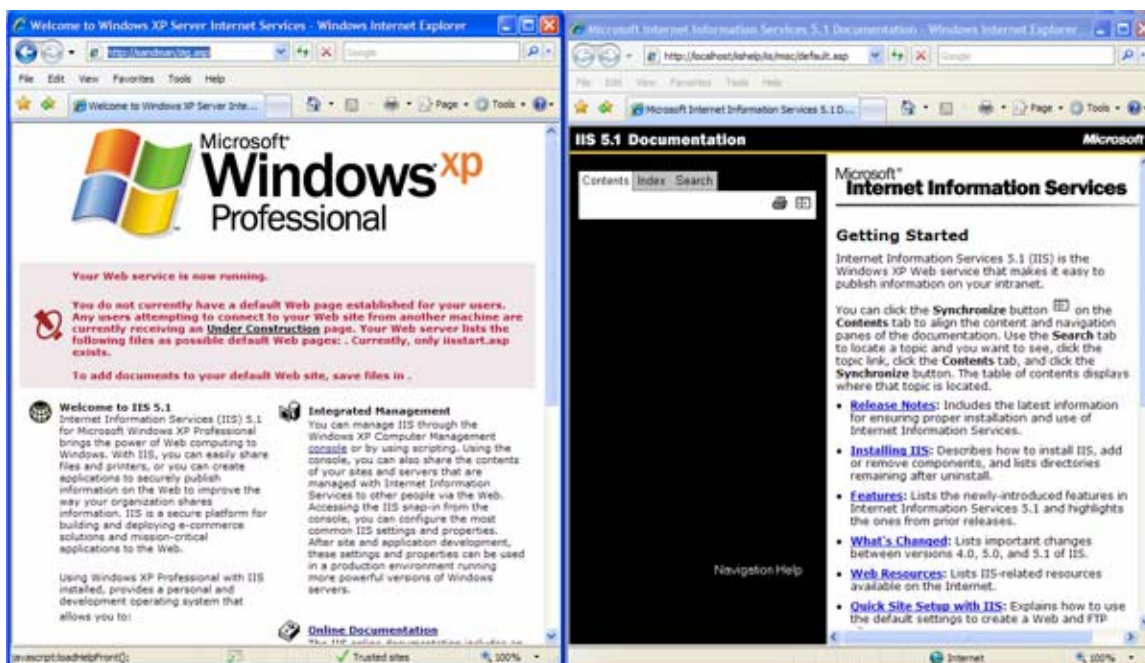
Welcome to Windows XP Server Internet Services - Windows Internet Explorer

http://sandman/iisj.asp

Google

File Edit View Favorites Tools Help

Welcome to Windows XP Server Inte...

Page Tools

Microsoft Windows xp Professional

Your Web service is now running.

You do not currently have a default Web page established for your users. Any users attempting to connect to your Web site from another machine are currently receiving an Under Construction page. Your Web server lists the following files as possible default Web pages: . Currently, only iisstart.asp exists.

To add documents to your default Web site, save files in .

Welcome to IIS 5.1
Internet Information Services (IIS) 5.1 for Microsoft Windows XP Professional brings the power of Web computing to Windows. With IIS, you can easily share files and printers, or you can create applications to securely publish information on the Web to improve the way your organization shares information. IIS is a secure platform for building and deploying e-commerce solutions and mission-critical applications to the Web.

Using Windows XP Professional with IIS installed, provides a personal and development operating system that allows you to:

Integrated Management
You can manage IIS through the Windows XP Computer Management console or by using scripting. Using the console, you can also share the contents of your sites and servers that are managed with Internet Information Services to other people via the Web. Accessing the IIS snap-in from the console, you can configure the most common IIS settings and properties. After site and application development, these settings and properties can be used in a production environment running more powerful versions of Windows servers.

Online Documentation

javascript:loadHelpFront();

Trusted sites 100%

Microsoft Internet Information Services 5.1 Documentation - Windows Internet Explorer

http://localhost/iishelp/iis/misc/default.asp

Google

File Edit View Favorites Tools Help

Microsoft Internet Information Services 5.1 D...

Page Tools

IIS 5.1 Documentation

Microsoft

Contents Index Search

Navigation Help

Microsoft® Internet Information Services

Getting Started

Internet Information Services 5.1 (IIS) is the Windows XP Web service that makes it easy to publish information on your intranet.

You can click the Synchronize button on the Contents tab to align the content and navigation panes of the documentation. Use the Search tab to locate a topic and you want to see, click the topic link, click the Contents tab, and click the Synchronize button. The table of contents displays where that topic is located.

• Release Notes: Includes the latest information for ensuring proper installation and use of Internet Information Services.

• Installing IIS: Describes how to install IIS, add or remove components, and lists directories remaining after uninstall.

• Features: Lists the newly-introduced features in Internet Information Services 5.1 and highlights the ones from prior releases.

• What's Changed: Lists important changes between versions 4.0, 5.0, and 5.1 of IIS.

• Web Resources: Lists IIS-related resources available on the Internet.

• Quick Site Setup with IIS: Explains how to use the default settings to create a Web and FTP

Internet 100%